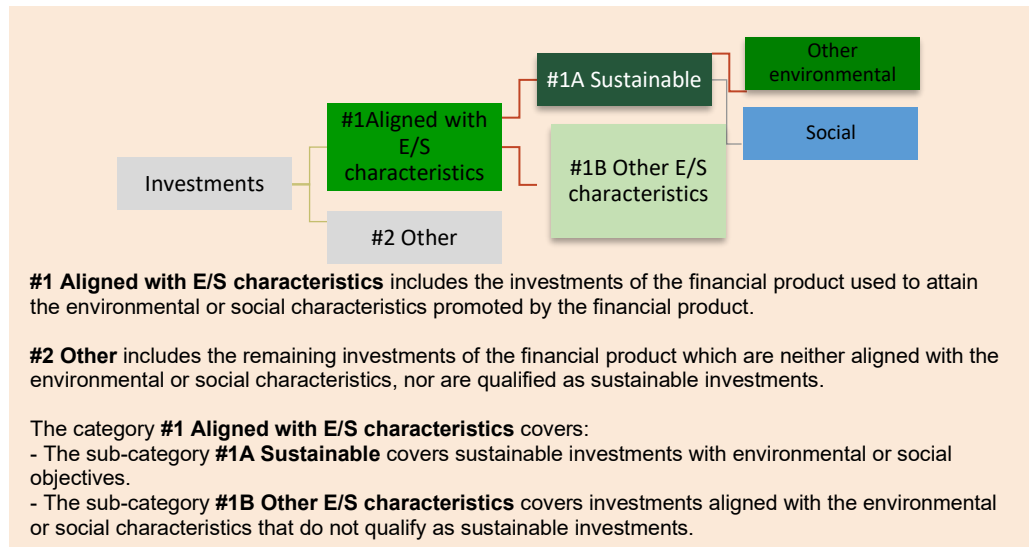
Investments

#1Aligned with E/S characteristics

#2 Other

#1A Sustainable

#1B Other E/S characteristics

Other environmental

Social

**#1 Aligned with E/S characteristics** includes the investments of the financial product used to attain the environmental or social characteristics promoted by the financial product.

**#2 Other** includes the remaining investments of the financial product which are neither aligned with the environmental or social characteristics, nor are qualified as sustainable investments.

The category **#1 Aligned with E/S characteristics** covers:
- The sub-category **#1A Sustainable** covers sustainable investments with environmental or social objectives.
- The sub-category **#1B Other E/S characteristics** covers investments aligned with the environmental or social characteristics that do not qualify as sustainable investments.